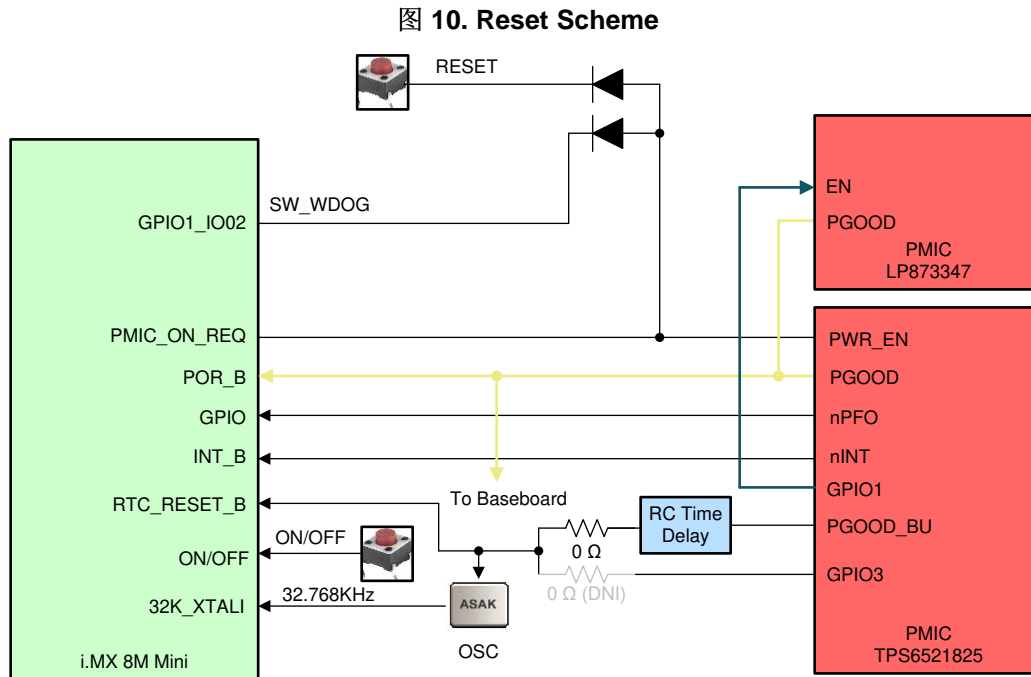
图 10. Reset Scheme

RESET

GPIO1_IO02

SW_WDOG

PMIC_ON_REQ

POR_B

GPIO

INT_B

RTC_RESET_B

ON/OFF

32K_XTALI

i.MX 8M Mini

ON/OFF

32.768KHz

ASAK

OSC

To Baseboard

0 Ω

0 Ω (DNI)

RC Time Delay

EN

PGOOD

PMIC
LP873347

PWR_EN

PGOOD

nPFO

nINT

GPIO1

PGOOD_BU

GPIO3

PMIC
TPS6521825